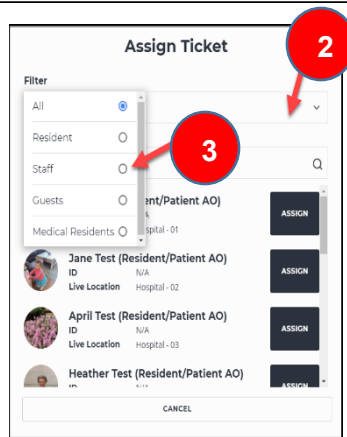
Assign Ticket

2

Filter

All

Resident

Staff

Guests

Medical Residents

3

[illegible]ent/Patient AO)
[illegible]A
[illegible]spital - 01
ASSIGN

Jane Test (Resident/Patient AO)
ID N/A
Live Location Hospital - 02
ASSIGN

April Test (Resident/Patient AO)
ID N/A
Live Location Hospital - 03
ASSIGN

Heather Test (Resident/Patient AO)
ID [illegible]
ASSIGN

CANCEL